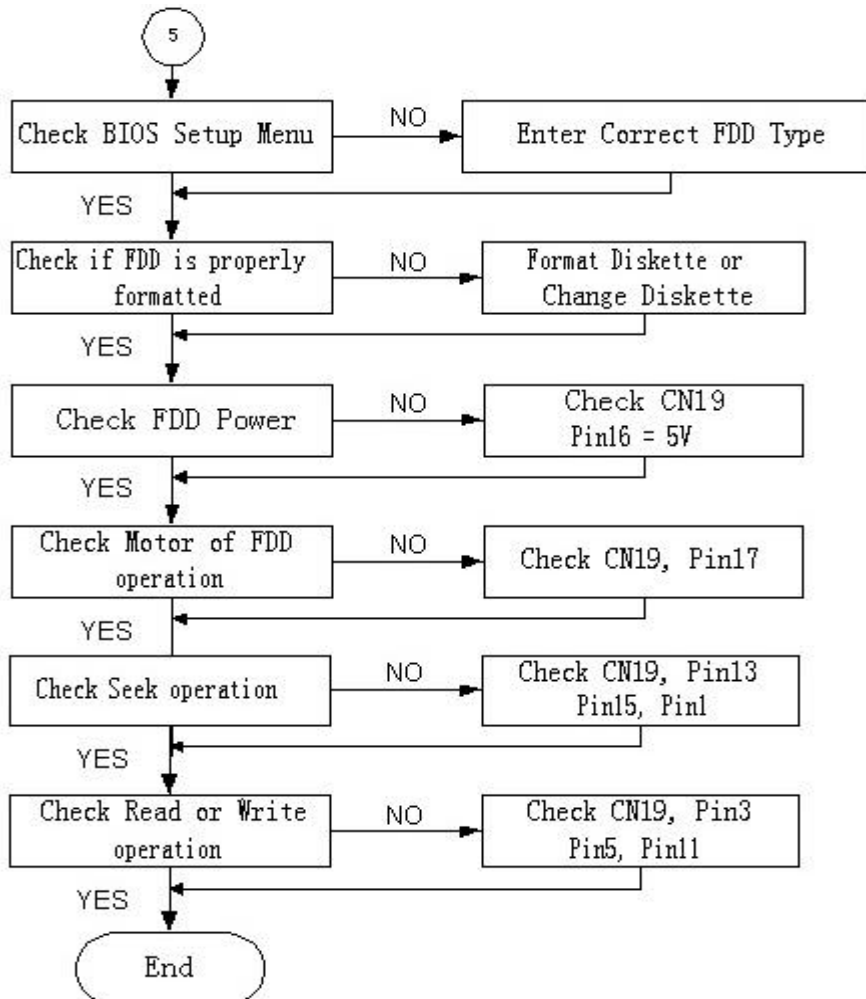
5

Check BIOS Setup Menu

NO

Enter Correct FDD Type

YES

Check if FDD is properly formatted

NO

Format Diskette or Change Diskette

YES

Check FDD Power

NO

Check CN19 Pin16 = 5V

YES

Check Motor of FDD operation

NO

Check CN19, Pin17

YES

Check Seek operation

NO

Check CN19, Pin13 Pin15, Pin1

YES

Check Read or Write operation

NO

Check CN19, Pin3 Pin5, Pin11

YES

End